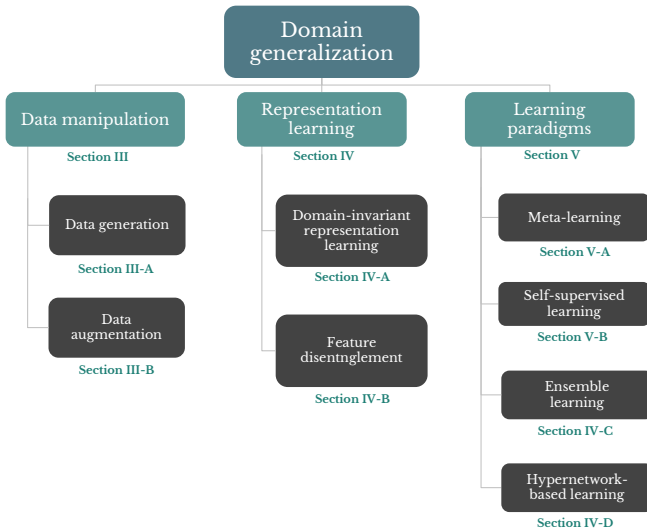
Domain generalization

Data manipulation
Section III

Data generation
Section III-A

Data augmentation
Section III-B

Representation learning
Section IV

Domain-invariant representation learning
Section IV-A

Feature disentnglement
Section IV-B

Learning paradigms
Section V

Meta-learning
Section V-A

Self-supervised learning
Section V-B

Ensemble learning
Section IV-C

Hypernetwork-based learning
Section IV-D